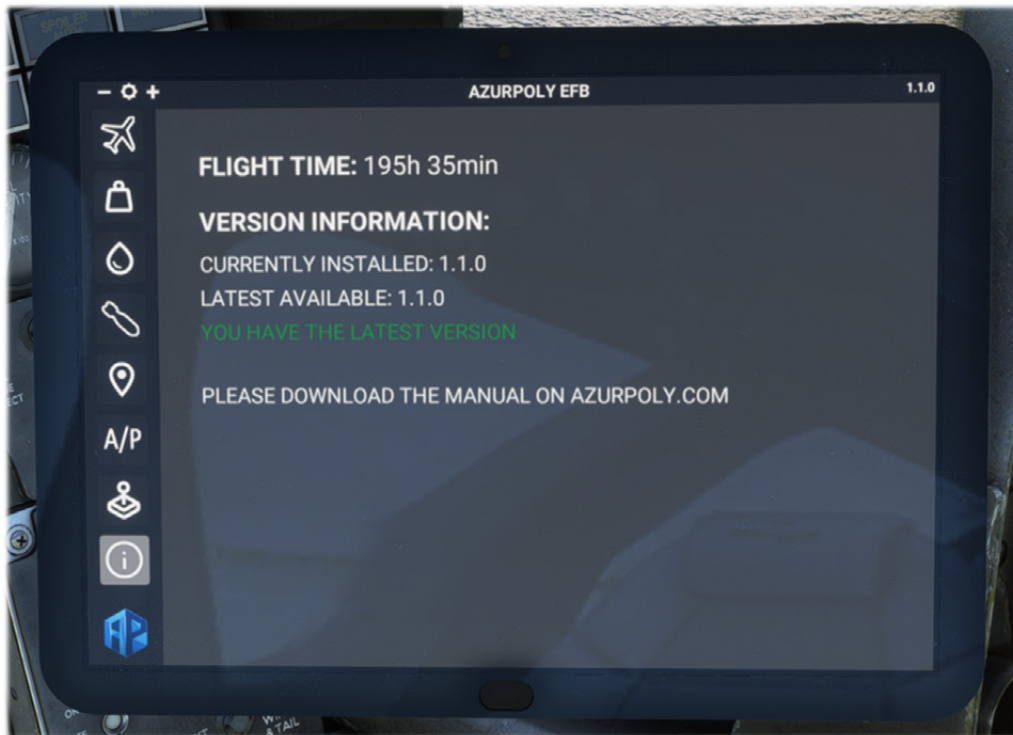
AZURPOLY EFB

1.1.0

A/P

FLIGHT TIME: 195h 35min

VERSION INFORMATION:

CURRENTLY INSTALLED: 1.1.0

LATEST AVAILABLE: 1.1.0

YOU HAVE THE LATEST VERSION

PLEASE DOWNLOAD THE MANUAL ON AZURPOLY.COM

AP